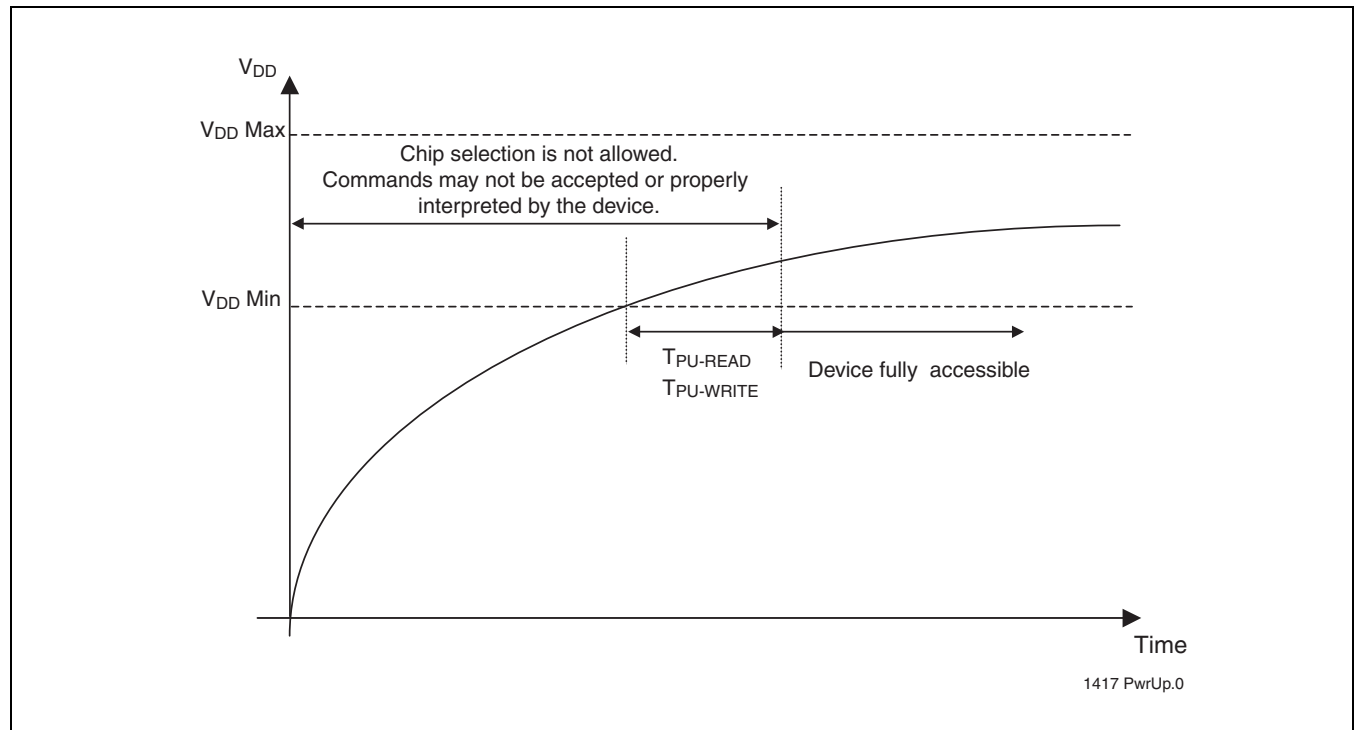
$V_{DD}$

$V_{DD}$ Max

Chip selection is not allowed. Commands may not be accepted or properly interpreted by the device.

$V_{DD}$ Min

$T_{PU-READ}$
$T_{PU-WRITE}$

Device fully accessible

Time

1417 PwrUp.0